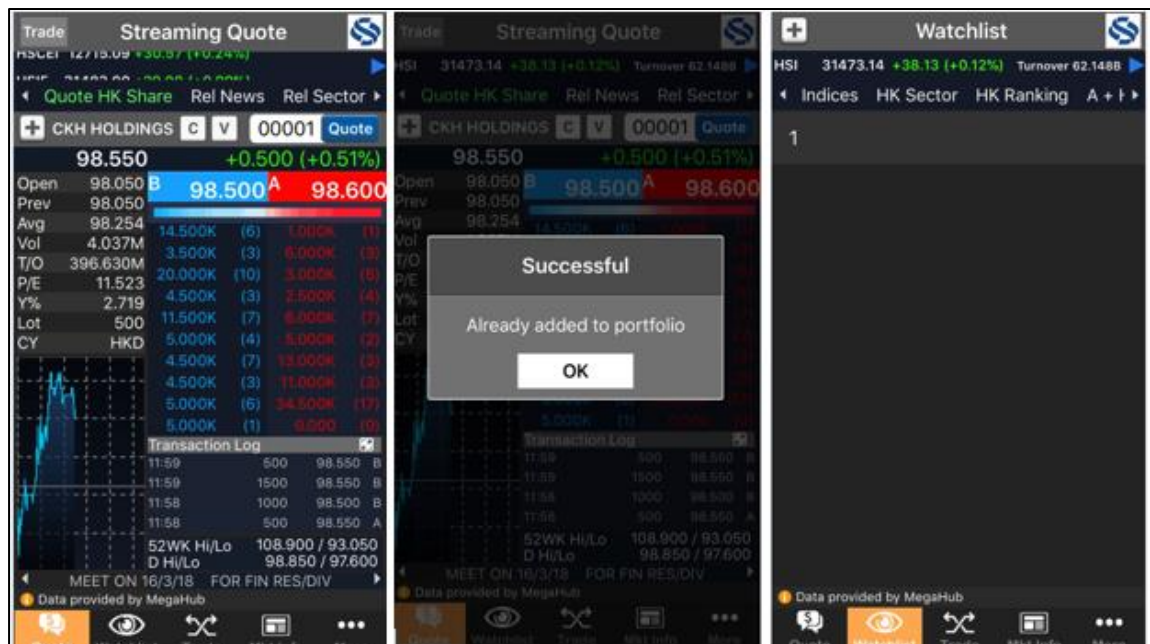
Trade Streaming Quote
HSCEI 12715.09 +30.57 (+0.24%)
◂ Quote HK Share Rel News Rel Sector ▸
CKH HOLDINGS C V 00001 Quote
98.550 +0.500 (+0.51%)

| | |
|---|---|
| Open | 98.050 |
| Prev | 98.050 |
| Avg | 98.254 |
| Vol | 4.037M |
| T/O | 396.630M |
| P/E | 11.523 |
| Y% | 2.719 |
| Lot | 500 |
| CY | HKD |

B 98.500 A 98.600

| | | | |
|---|---|---|---|
| 14.500K | (6) | 1.000K | (1) |
| 3.500K | (3) | 6.000K | (3) |
| 20.000K | (10) | 3.000K | (6) |
| 4.500K | (3) | 2.500K | (4) |
| 11.500K | (7) | 6.000K | (7) |
| 5.000K | (4) | 5.000K | (2) |
| 4.500K | (7) | 13.000K | (3) |
| 4.500K | (3) | 11.000K | (3) |
| 5.000K | (6) | 34.500K | (17) |
| 5.000K | (1) | 6.000 | (9) |

Transaction Log

| | | | |
|---|---|---|---|
| 11:59 | 500 | 98.550 | B |
| 11:59 | 1500 | 98.550 | B |
| 11:58 | 1000 | 98.500 | B |
| 11:58 | 500 | 98.550 | A |

52WK Hi/Lo 108.900 / 93.050
D Hi/Lo 98.850 / 97.600
MEET ON 16/3/18 FOR FIN RES/DIV
Data provided by MegaHub

Trade Streaming Quote
HSI 31473.14 +38.13 (+0.12%) Turnover 62.148B
Quote HK Share Rel News Rel Sector
CKH HOLDINGS C V 00001 Quote
98.550 +0.500 (+0.51%)
Successful
Already added to portfolio
OK
Data provided by MegaHub
Quote Watchlist Trade Mkt Info More

Watchlist
HSI 31473.14 +38.13 (+0.12%) Turnover 62.148B
◂ Indices HK Sector HK Ranking A + H ▸
1
Data provided by MegaHub